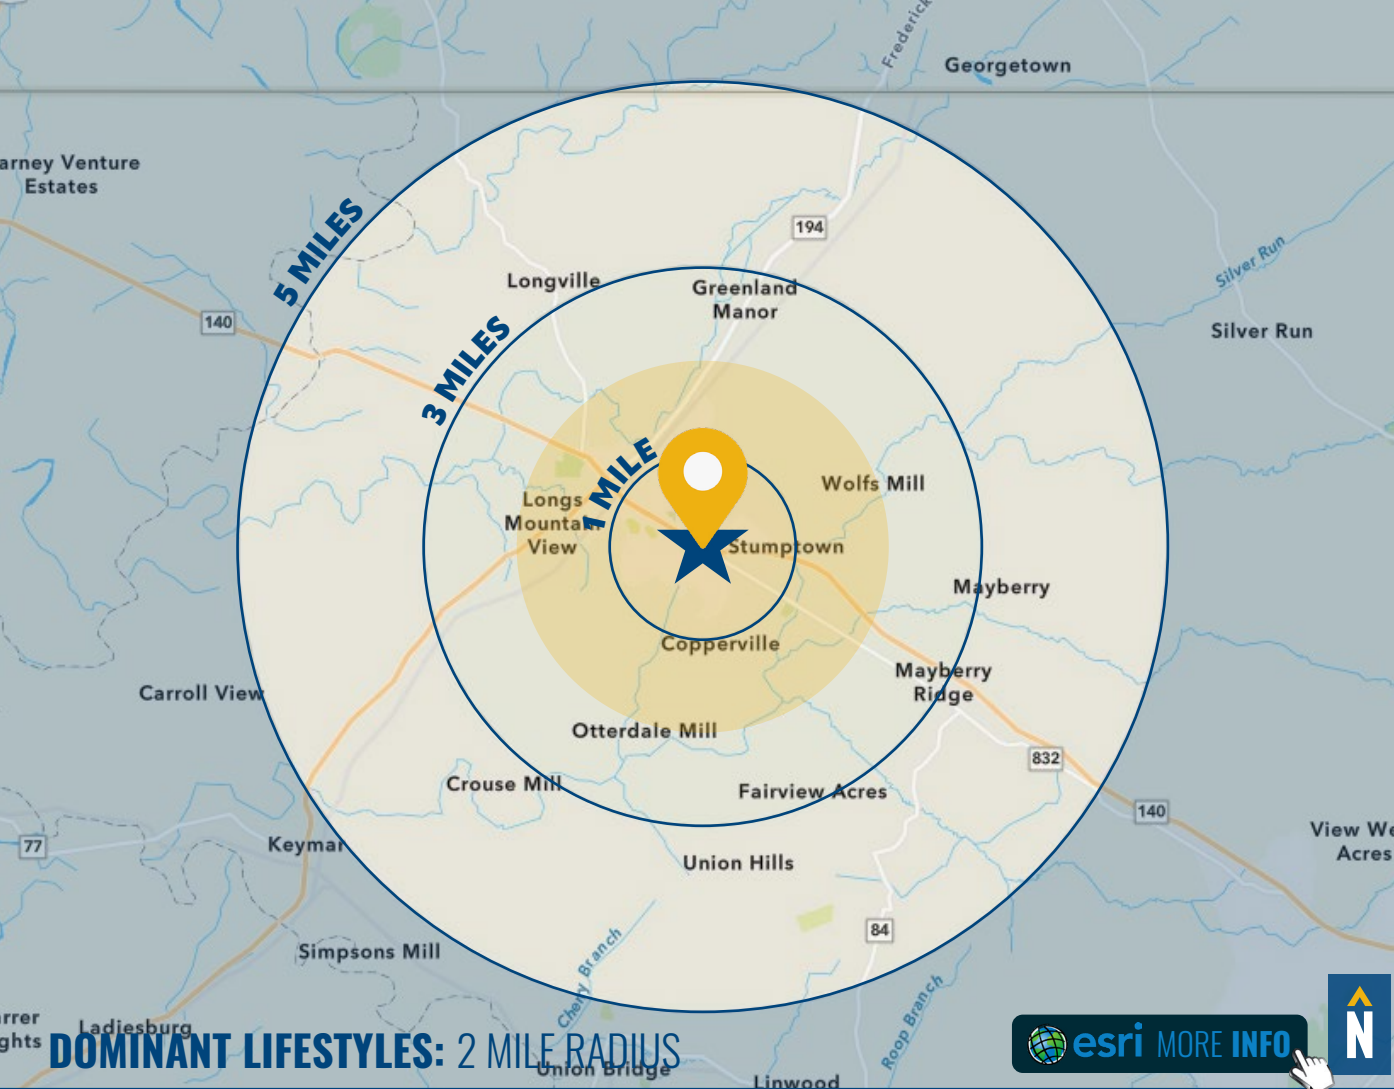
Frederick
Georgetown
arney Venture Estates
5 MILES
194
Longville
Greenland Manor
Silver Run
Silver Run
140
3 MILES
1 MILE
Longs Mountain View
Wolfs Mill
Stumptown
Mayberry
Copperville
Mayberry Ridge
Carroll View
Otterdale Mill
832
Crouse Mill
Fairview Acres
140
View We Acres
77
Keymar
Union Hills
84
Simpsons Mill
Cherry Branch
Roop Branch
rrer
ghts
Ladiesburg
DOMINANT LIFESTYLES: 2 MILE RADIUS
Union Bridge
Linwood
esri MORE INFO
N